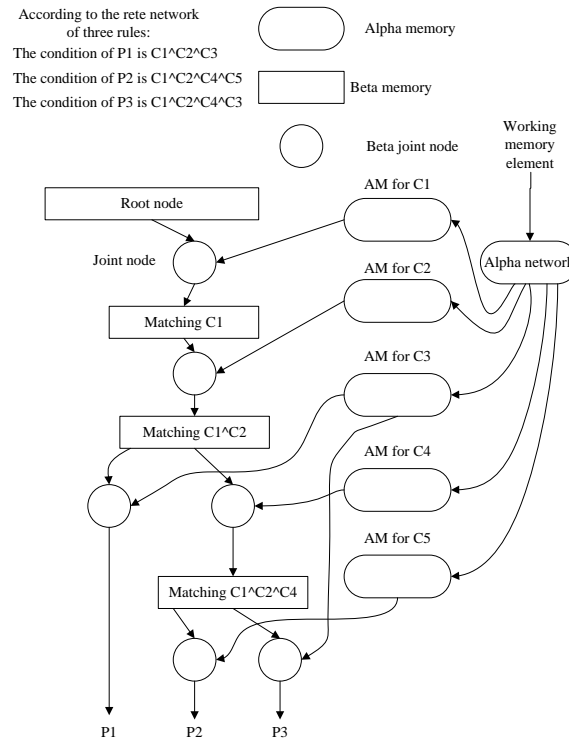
According to the rete network of three rules:
The condition of P1 is C1^C2^C3
The condition of P2 is C1^C2^C4^C5
The condition of P3 is C1^C2^C4^C3

Alpha memory

Beta memory

Beta joint node

Working memory element

Root node

Joint node

AM for C1

AM for C2

Alpha network

Matching C1

AM for C3

Matching C1^C2

AM for C4

AM for C5

Matching C1^C2^C4

P1

P2

P3